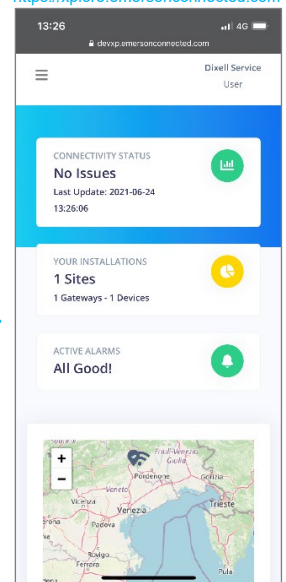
https://xplore.emersonconnected.com

13:26

4G

devxp.emersonconnected.com

Dixell Service
User

CONNECTIVITY STATUS
No Issues
Last Update: 2021-06-24 13:26:06

YOUR INSTALLATIONS
1 Sites
1 Gateways - 1 Devices

ACTIVE ALARMS
All Good!

+
-
Friuli-Venezia Giulia
Pordenone
Udine
Gorizia
Trieste
Venezia
Padova
Rovigo
Pula